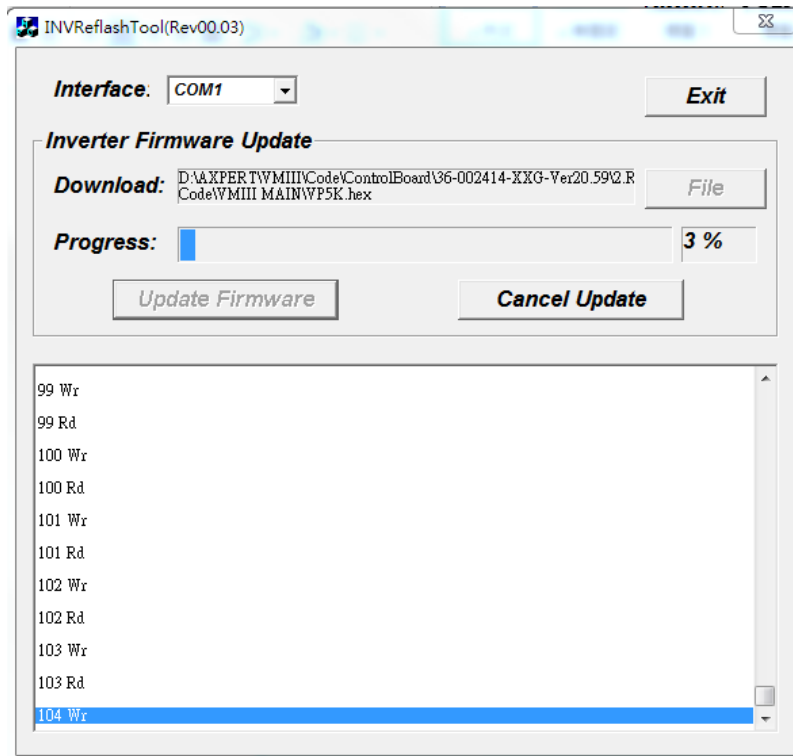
INVReflashTool(Rev00.03)

Interface: COM1

Exit

Inverter Firmware Update

Download: D:\AXPERTWMIII\Code\ControlBoard\36-002414-XXG-Ver20.59\2.R Code\WMIII MAIN\WP5K.hex

File

Progress: 3 %

Update Firmware

Cancel Update

99 Wr
99 Rd
100 Wr
100 Rd
101 Wr
101 Rd
102 Wr
102 Rd
103 Wr
103 Rd
104 Wr